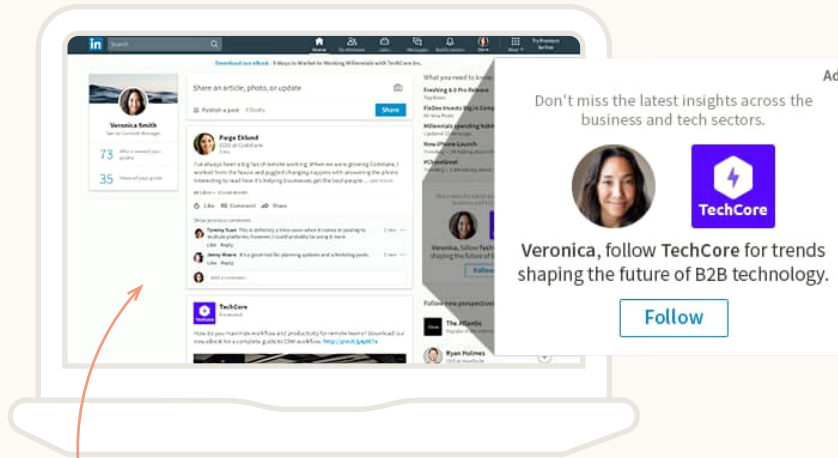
in Search

Home My Network Jobs Messaging Notifications Me Work Try Premium for free

Download our eBook - 5 Ways to Market to Working Millennials with TechCore Inc.

Veronica Smith

73

35

Share an article, photo, or update

Publish a post

Share

Paige Eklund

Like Comment Share

TechCore

What you need to know

Ad

Don't miss the latest insights across the business and tech sectors.

TechCore

Veronica, follow TechCore for trends shaping the future of B2B technology.

Follow

Follow new perspectives

The Atlantic

Ryan Holmes